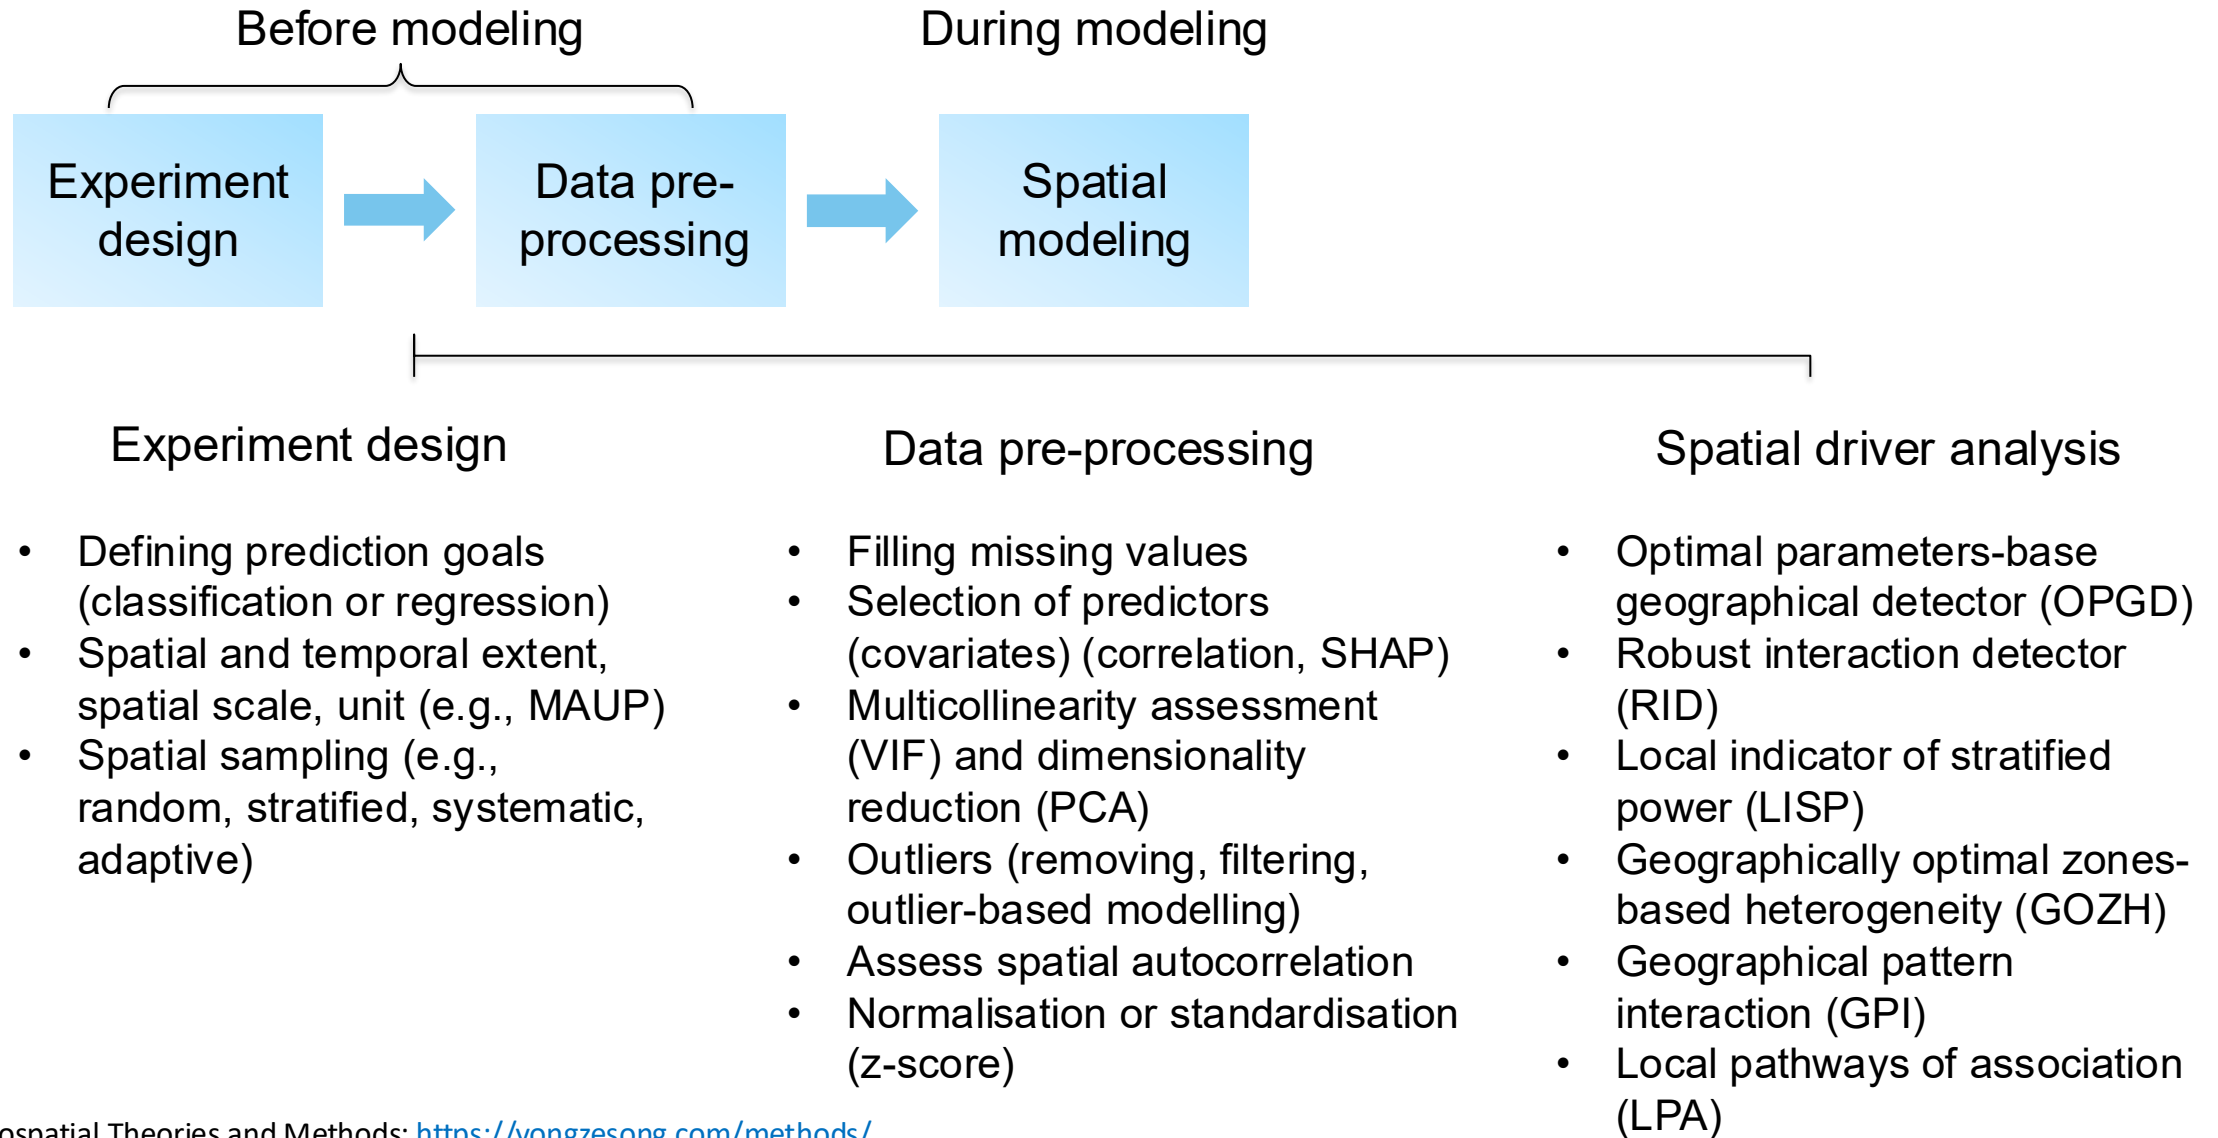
Before modeling

During modeling

Experiment design

Data pre-processing

Spatial modeling

Experiment design

- Defining prediction goals (classification or regression)
- Spatial and temporal extent, spatial scale, unit (e.g., MAUP)
- Spatial sampling (e.g., random, stratified, systematic, adaptive)

Data pre-processing

- Filling missing values
- Selection of predictors (covariates) (correlation, SHAP)
- Multicollinearity assessment (VIF) and dimensionality reduction (PCA)
- Outliers (removing, filtering, outlier-based modelling)
- Assess spatial autocorrelation
- Normalisation or standardisation (z-score)

Spatial driver analysis

- Optimal parameters-base geographical detector (OPGD)
- Robust interaction detector (RID)
- Local indicator of stratified power (LISP)
- Geographically optimal zones-based heterogeneity (GOZH)
- Geographical pattern interaction (GPI)
- Local pathways of association (LPA)

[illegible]ospatial Theories and Methods: https://yongzesong.com/methods/